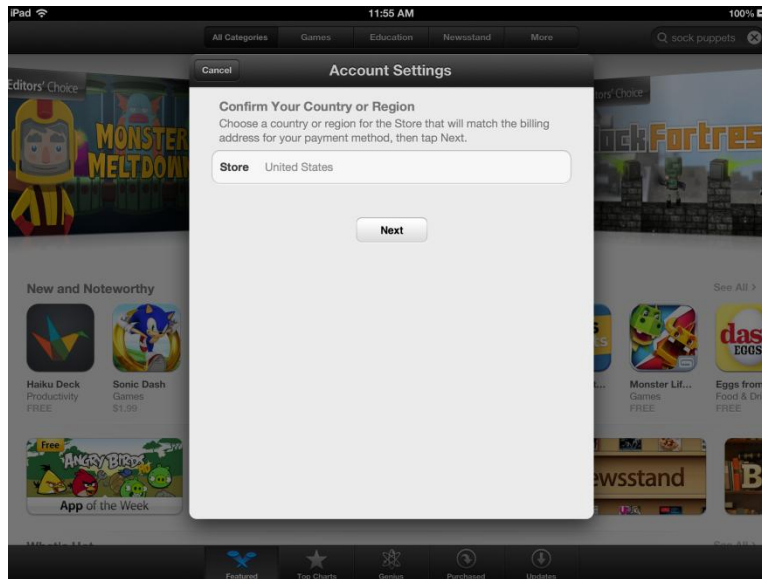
iPad
11:55 AM
100%

All Categories Games Education Newsstand More

sock puppets

Editors' Choice

MONSTER MELTDOWN

Cancel

Account Settings

Confirm Your Country or Region

Choose a country or region for the Store that will match the billing address for your payment method, then tap Next.

Store United States

Next

tors' Choice

ockFortres

New and Noteworthy

See All >

Haiku Deck
Productivity
FREE

Sonic Dash
Games
$1.99

Monster Lif...
Games
FREE

Eggs from
Food & Dri
FREE

Free

ANGRY BIRDS

App of the Week

ewsstand

Featured Top Charts Genius Purchased Updates